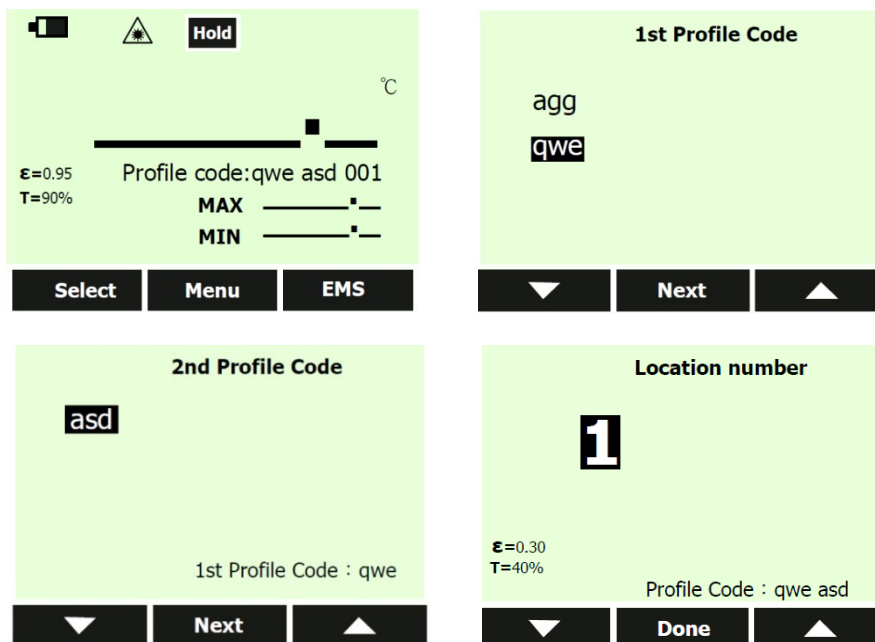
Hold

℃

ε=0.95
T=90%

Profile code:qwe asd 001

MAX

MIN

Select | Menu | EMS

1st Profile Code

agg

qwe

Next

2nd Profile Code

asd

1st Profile Code：qwe

Next

Location number

1

ε=0.30
T=40%

Profile Code：qwe asd

Done